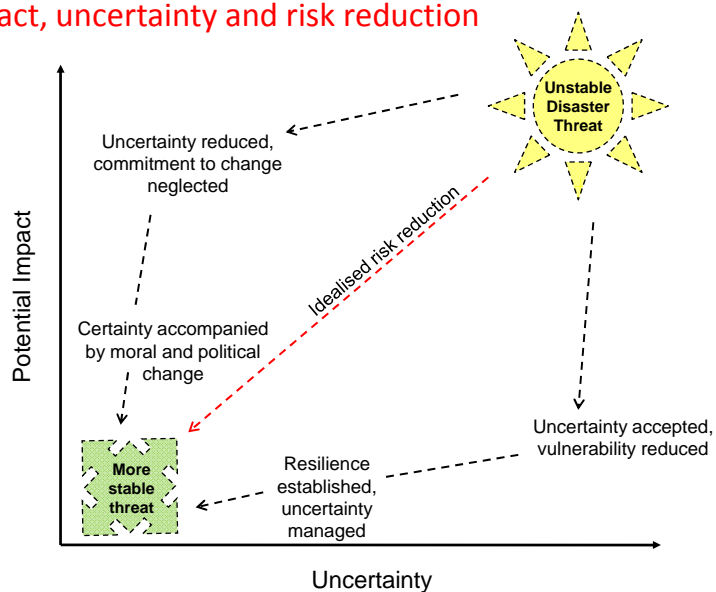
act, uncertainty and risk reduction

Unstable Disaster Threat

Uncertainty reduced, commitment to change neglected

Idealised risk reduction

Potential Impact

Certainty accompanied by moral and political change

Uncertainty accepted, vulnerability reduced

More stable threat

Resilience established, uncertainty managed

Uncertainty